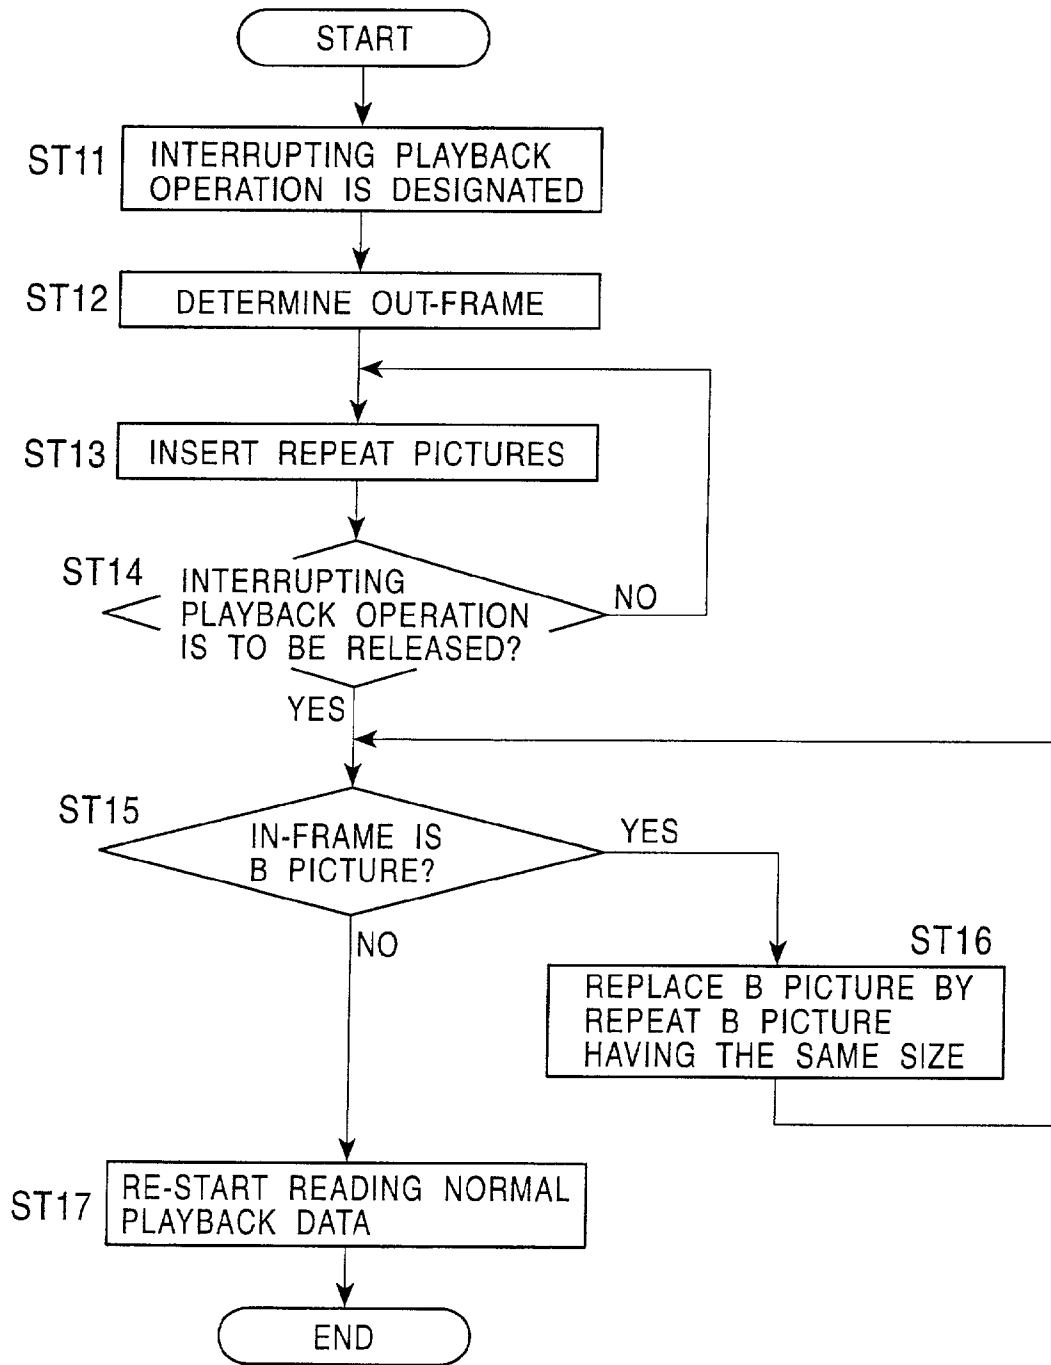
START

ST11 INTERRUPTING PLAYBACK OPERATION IS DESIGNATED

ST12 DETERMINE OUT-FRAME

ST13 INSERT REPEAT PICTURES

ST14 INTERRUPTING PLAYBACK OPERATION IS TO BE RELEASED?

NO

YES

ST15 IN-FRAME IS B PICTURE?

YES

NO

ST16 REPLACE B PICTURE BY REPEAT B PICTURE HAVING THE SAME SIZE

ST17 RE-START READING NORMAL PLAYBACK DATA

END